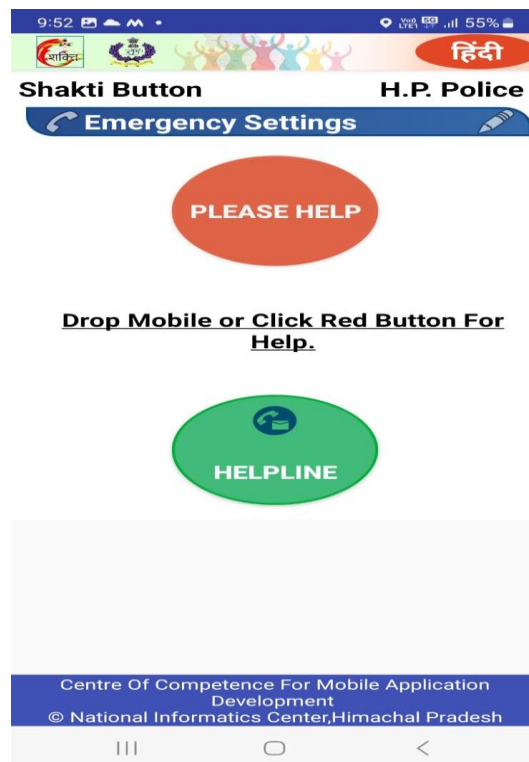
9:52 55%

शक्ति

हिंदी

Shakti Button H.P. Police

Emergency Settings

PLEASE HELP

Drop Mobile or Click Red Button For Help.

HELPLINE

Centre Of Competence For Mobile Application Development
© National Informatics Center,Himachal Pradesh